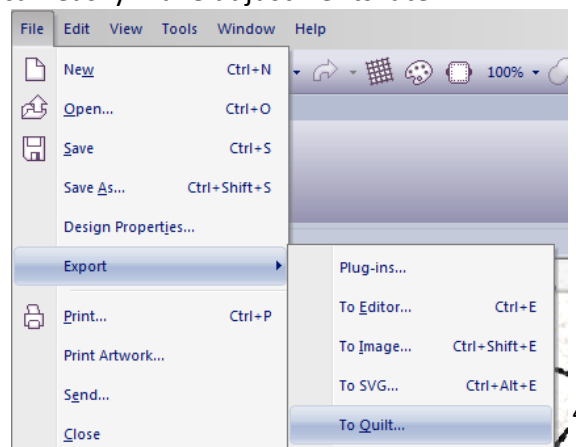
File Edit View Tools Window Help

New Ctrl+N
Open... Ctrl+O
Save Ctrl+S
Save As... Ctrl+Shift+S
Design Properties...
Export
Print... Ctrl+P
Print Artwork...
Send...
Close

100%

Plug-ins...
To Editor... Ctrl+E
To Image... Ctrl+Shift+E
To SVG... Ctrl+Alt+E
To Quilt...